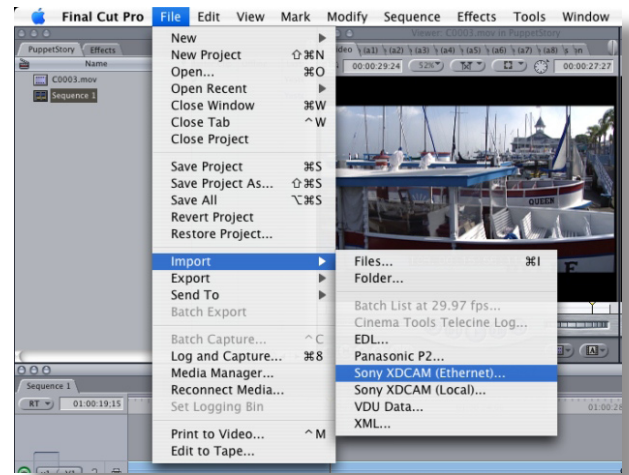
Final Cut Pro File Edit View Mark Modify Sequence Effects Tools Window

New
New Project ⇧⌘N
Open... ⌘O
Open Recent
Close Window ⌘W
Close Tab ^W
Close Project

Save Project ⌘S
Save Project As... ⇧⌘S
Save All ⌥⌘S
Revert Project
Restore Project...

Import
Export
Send To
Batch Export

Batch Capture... ^C
Log and Capture... ⌘8
Media Manager...
Reconnect Media...
Set Logging Bin

Print to Video... ^M
Edit to Tape...

Files... ⌘I
Folder...

Batch List at 29.97 fps...
Cinema Tools Telecine Log...
EDL...
Panasonic P2...
Sony XDCAM (Ethernet)...
Sony XDCAM (Local)...
VDU Data...
XML...

PuppetStory Effects
Name
C0003.mov
Sequence 1

Viewer: C0003.mov in PuppetStory
Video (a1) (a2) (a3) (a4) (a5) (a6) (a7) (a8)
00:00:29:24 52% 00:00:27:27

Sequence 1
RT 01:00:19;15
01:00:2